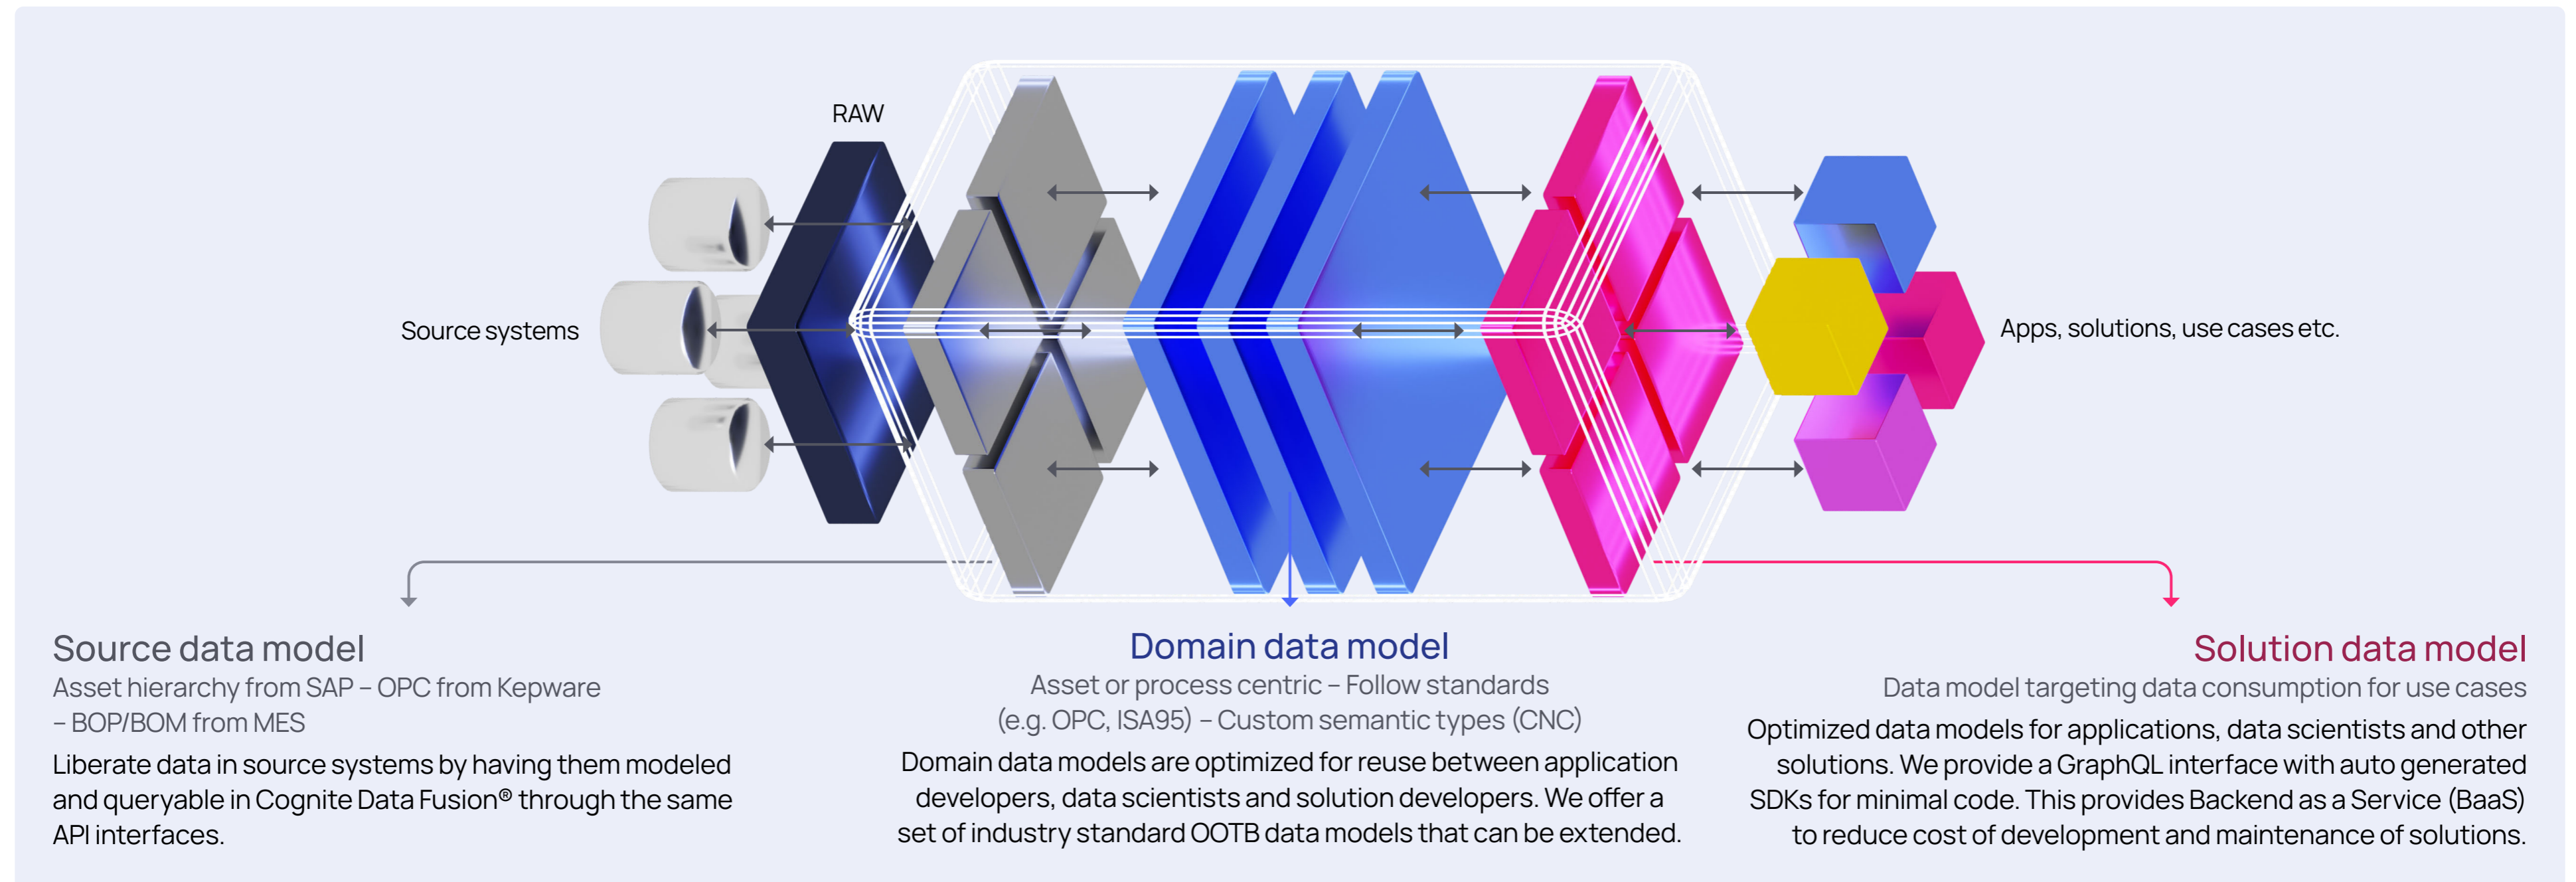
RAW

Source systems

Apps, solutions, use cases etc.

Source data model
Asset hierarchy from SAP – OPC from Kepware – BOP/BOM from MES
Liberate data in source systems by having them modeled and queryable in Cognite Data Fusion® through the same API interfaces.

Domain data model
Asset or process centric – Follow standards (e.g. OPC, ISA95) – Custom semantic types (CNC)
Domain data models are optimized for reuse between application developers, data scientists and solution developers. We offer a set of industry standard OOTB data models that can be extended.

Solution data model
Data model targeting data consumption for use cases
Optimized data models for applications, data scientists and other solutions. We provide a GraphQL interface with auto generated SDKs for minimal code. This provides Backend as a Service (BaaS) to reduce cost of development and maintenance of solutions.